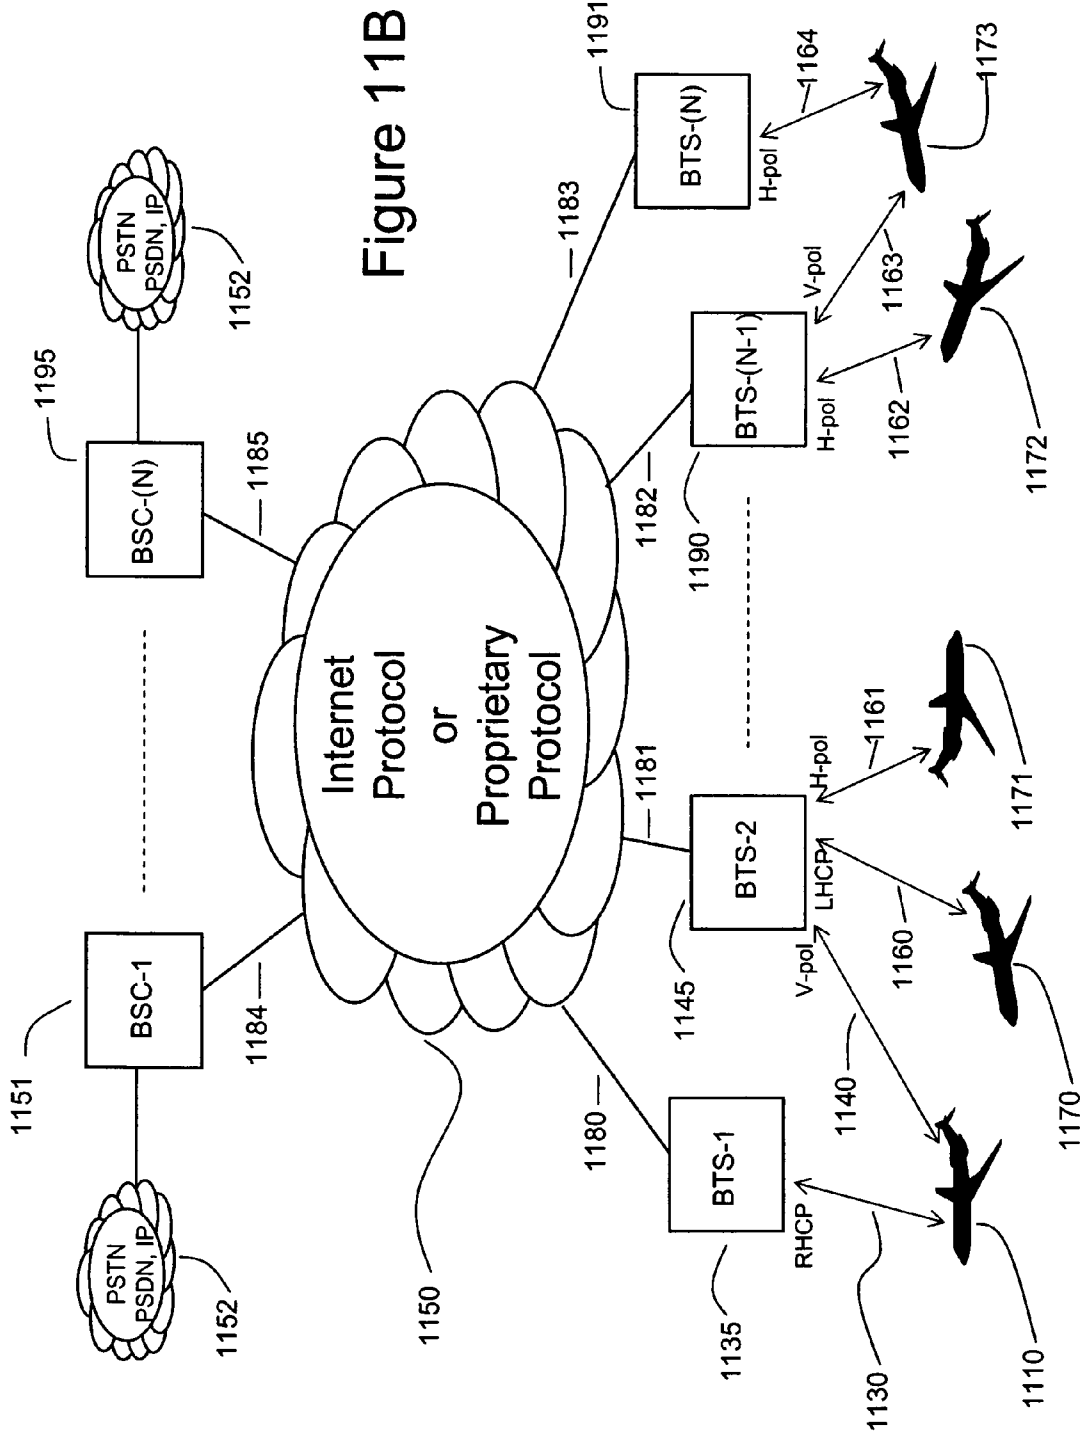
Figure 11B

PSTN PSDN, IP

1152

1151

BSC-1

1184

1150

Internet Protocol or Proprietary Protocol

1195

BSC-(N)

1185

PSTN PSDN, IP

1152

1180

BTS-1

1135

RHCP

1130

1110

1140

V-pol

1145

BTS-2

1181

LHCP

1160

1170

H-pol

1161

1171

1182

BTS-(N-1)

1190

H-pol

1162

1172

V-pol

1163

1183

BTS-(N)

1191

H-pol

1164

1173